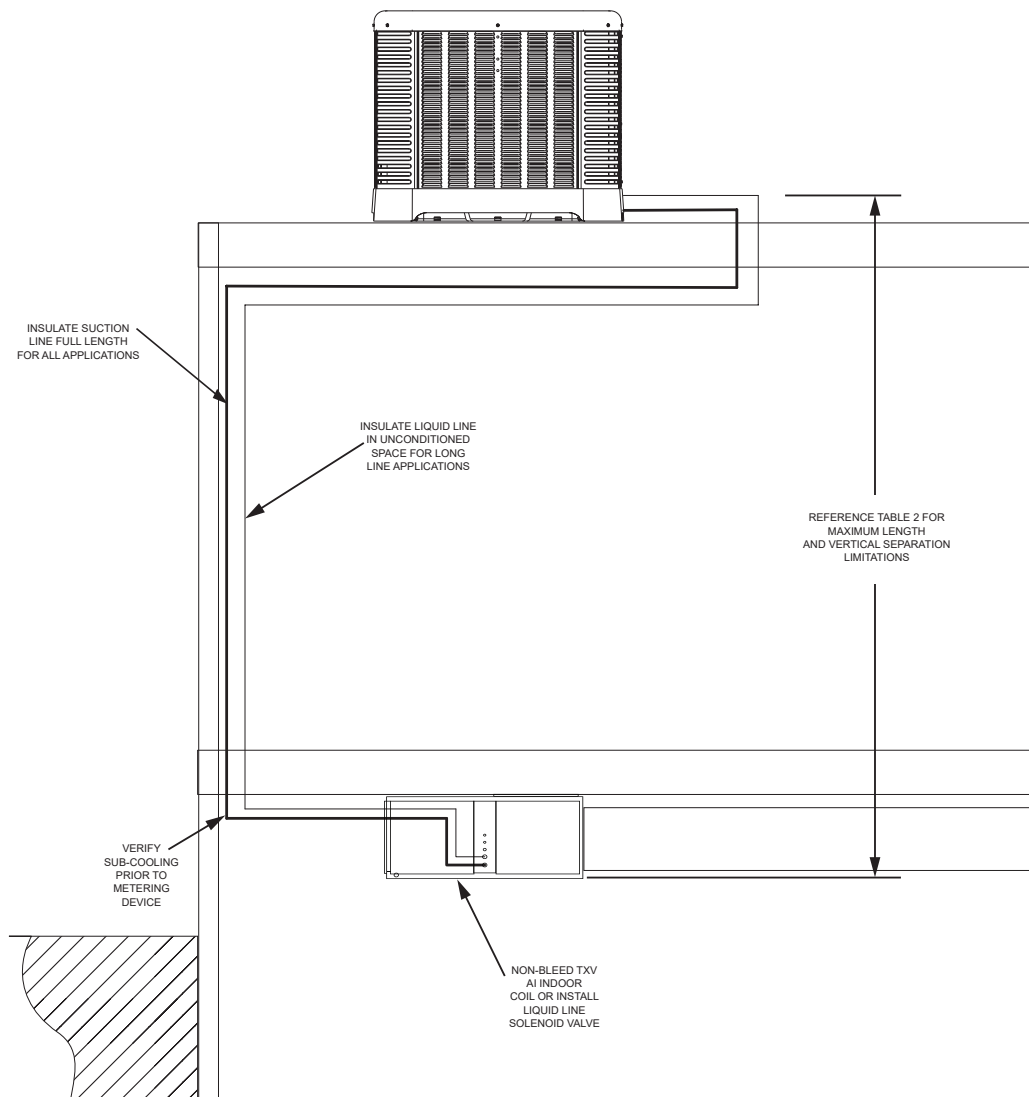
INSULATE SUCTION LINE FULL LENGTH FOR ALL APPLICATIONS

INSULATE LIQUID LINE IN UNCONDITIONED SPACE FOR LONG LINE APPLICATIONS

REFERENCE TABLE 2 FOR MAXIMUM LENGTH AND VERTICAL SEPARATION LIMITATIONS

VERIFY SUB-COOLING PRIOR TO METERING DEVICE

NON-BLEED TXV AI INDOOR COIL OR INSTALL LIQUID LINE SOLENOID VALVE